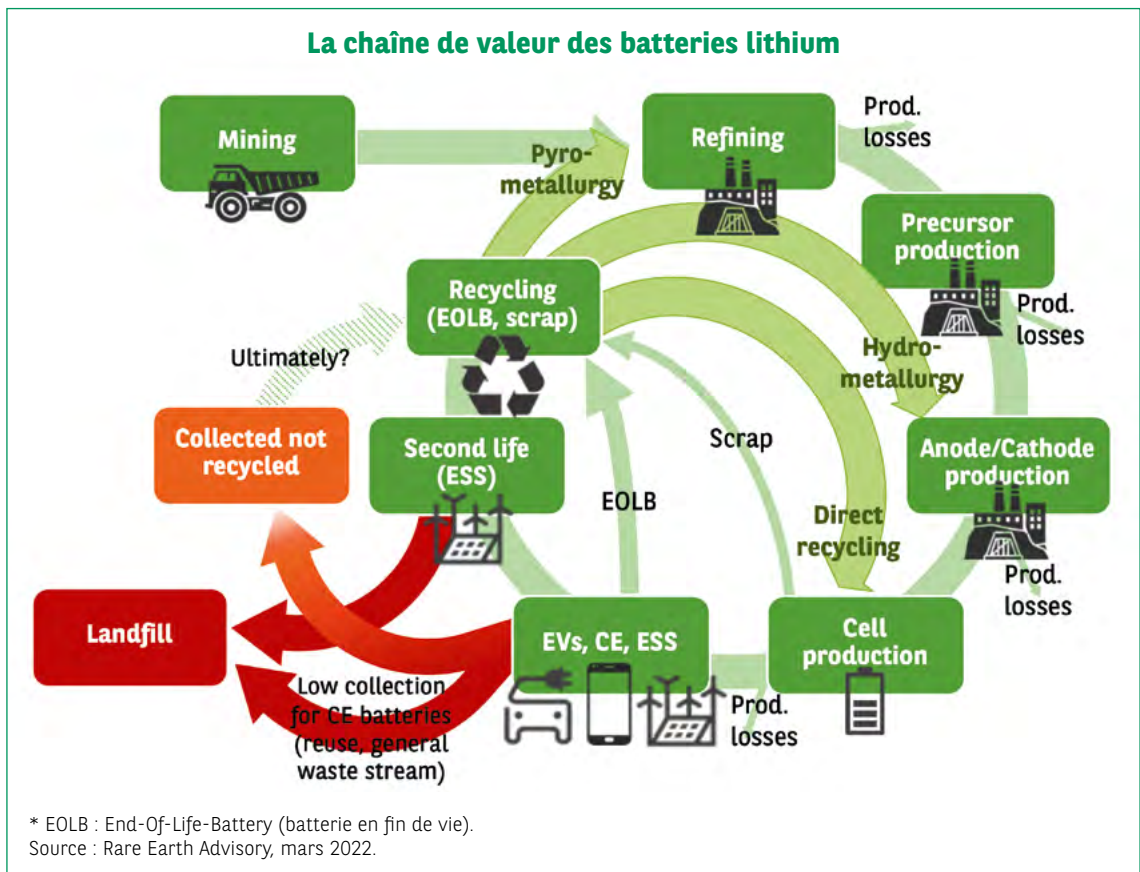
La chaîne de valeur des batteries lithium

Mining

Pyro-metallurgy

Refining

Prod. losses

Precursor production

Prod. losses

Recycling (EOLB, scrap)

Ultimately?

Hydro-metallurgy

Collected not recycled

Second life (ESS)

Scrap

Anode/Cathode production

EOLB

Direct recycling

Prod. losses

Landfill

EVs, CE, ESS

Cell production

Low collection for CE batteries (reuse, general waste stream)

Prod. losses

* EOLB : End-Of-Life-Battery (batterie en fin de vie).
Source : Rare Earth Advisory, mars 2022.